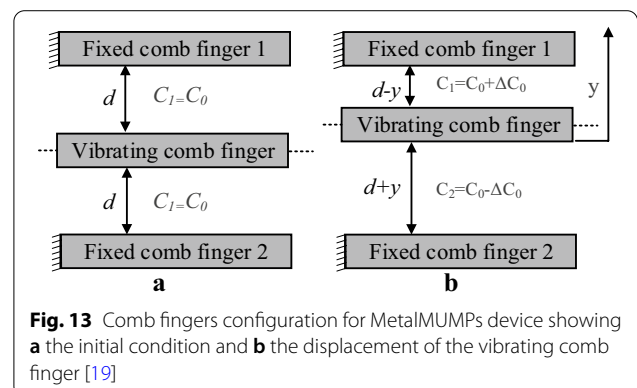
Fixed comb finger 1

$d$

$C_1 = C_0$

Vibrating comb finger

$d$

$C_1 = C_0$

Fixed comb finger 2

a

Fixed comb finger 1

$d-y$

$C_1 = C_0 + \Delta C_0$

y

Vibrating comb finger

$d+y$

$C_2 = C_0 - \Delta C_0$

Fixed comb finger 2

b

**Fig. 13** Comb fingers configuration for MetalMUMPs device showing **a** the initial condition and **b** the displacement of the vibrating comb finger [19]